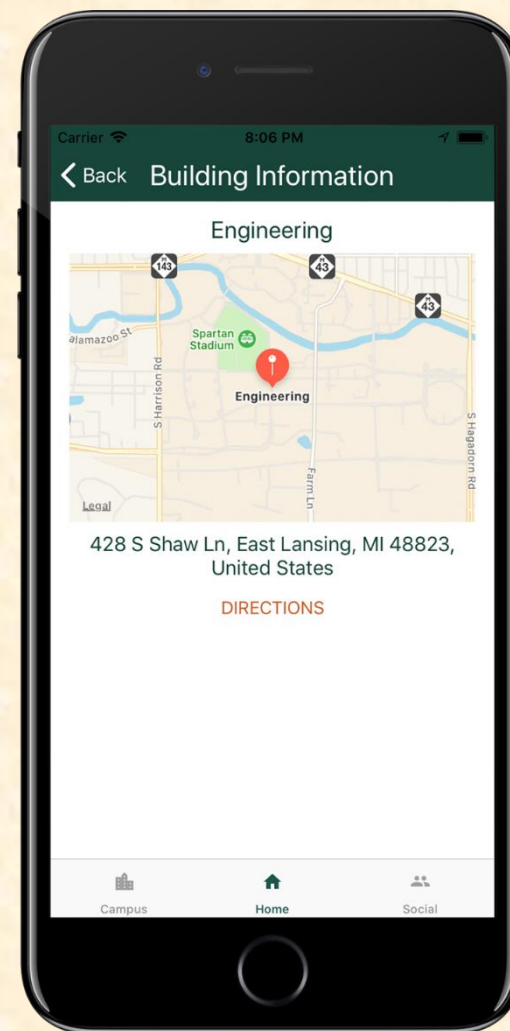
Carrier 8:06 PM

Back Building Information

Engineering

143
43
43
alamazoo St
Spartan Stadium
S Harrison Rd
Engineering
Farm Ln
S Hagadorn Rd
Legal

428 S Shaw Ln, East Lansing, MI 48823, United States

DIRECTIONS

Campus Home Social